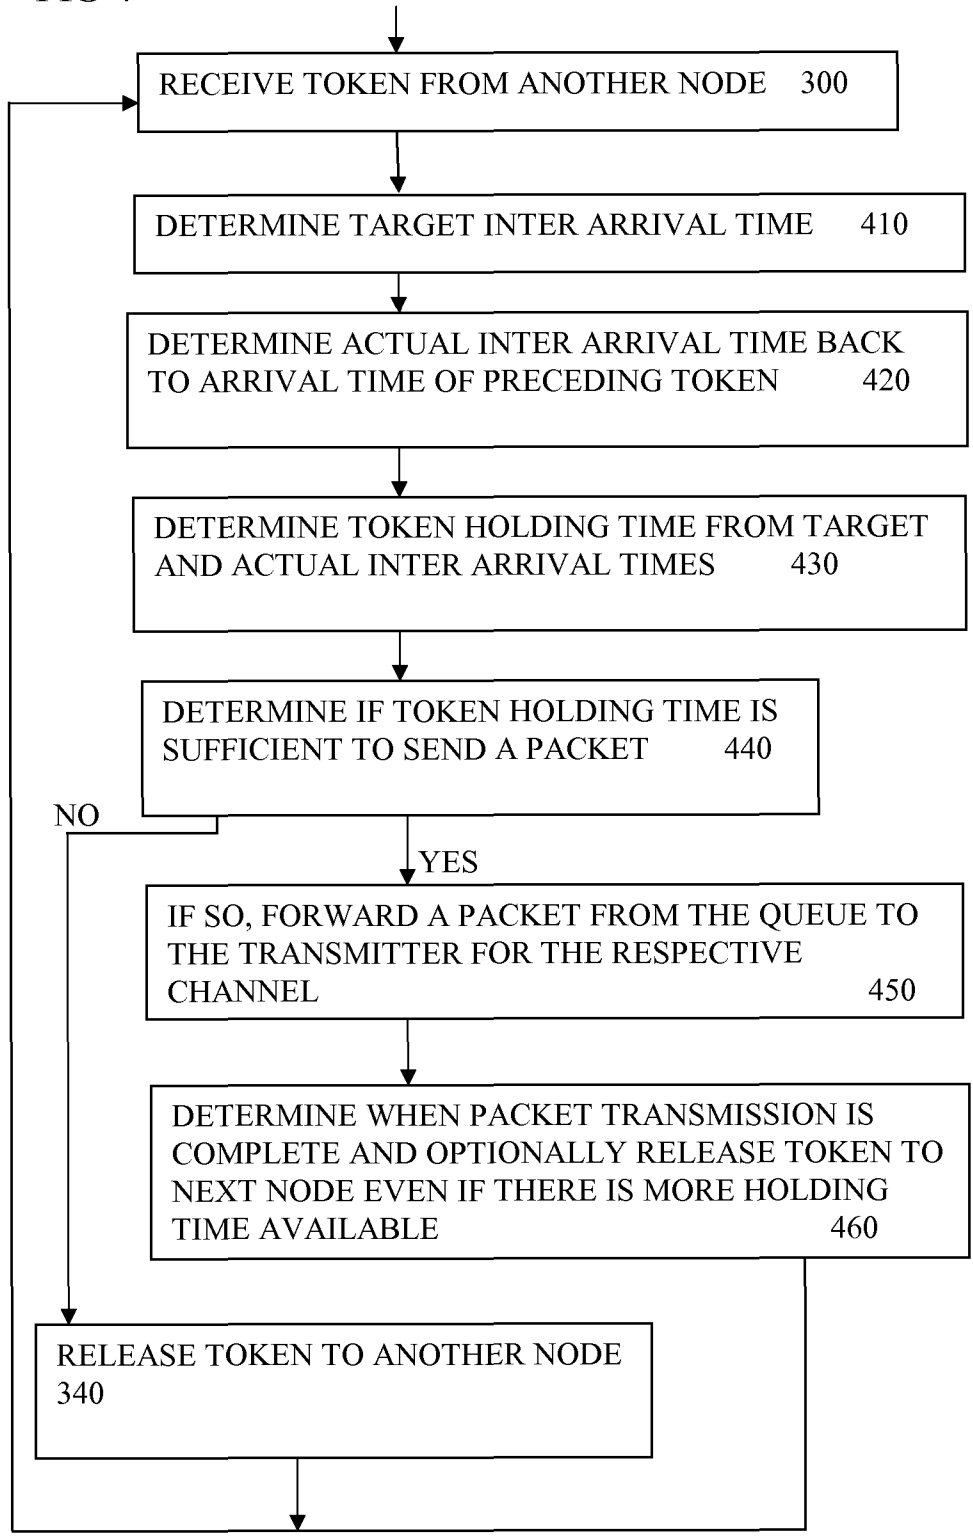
RECEIVE TOKEN FROM ANOTHER NODE 300

DETERMINE TARGET INTER ARRIVAL TIME 410

DETERMINE ACTUAL INTER ARRIVAL TIME BACK TO ARRIVAL TIME OF PRECEDING TOKEN 420

DETERMINE TOKEN HOLDING TIME FROM TARGET AND ACTUAL INTER ARRIVAL TIMES 430

DETERMINE IF TOKEN HOLDING TIME IS SUFFICIENT TO SEND A PACKET 440

NO

YES

IF SO, FORWARD A PACKET FROM THE QUEUE TO THE TRANSMITTER FOR THE RESPECTIVE CHANNEL 450

DETERMINE WHEN PACKET TRANSMISSION IS COMPLETE AND OPTIONALLY RELEASE TOKEN TO NEXT NODE EVEN IF THERE IS MORE HOLDING TIME AVAILABLE 460

RELEASE TOKEN TO ANOTHER NODE 340